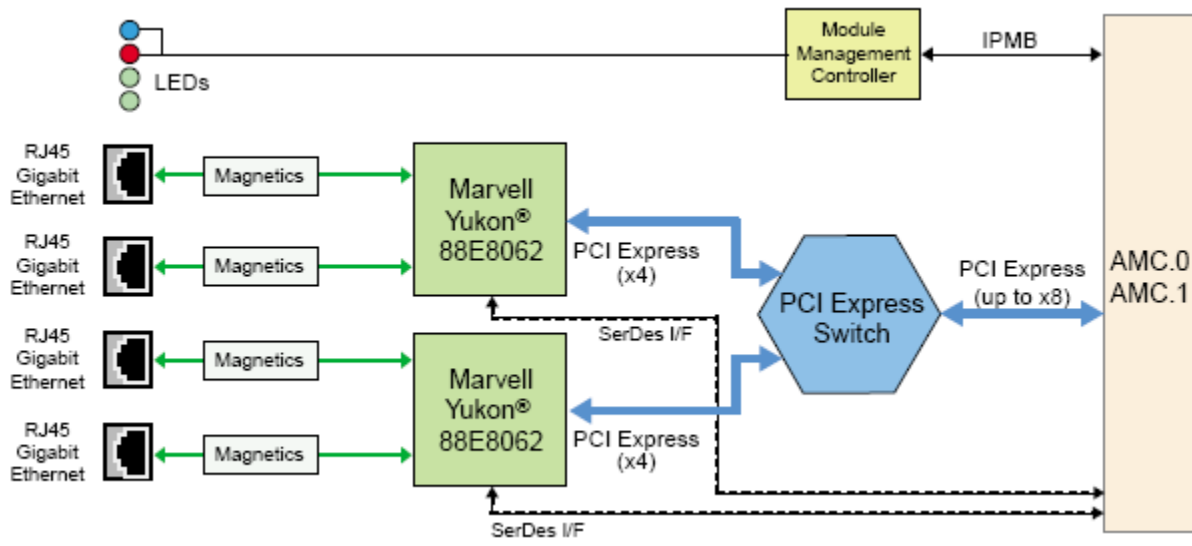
LEDs

Module Management Controller

IPMB

RJ45 Gigabit Ethernet

Magnetics

RJ45 Gigabit Ethernet

Magnetics

RJ45 Gigabit Ethernet

Magnetics

RJ45 Gigabit Ethernet

Magnetics

Marvell Yukon® 88E8062

PCI Express (x4)

SerDes I/F

Marvell Yukon® 88E8062

PCI Express (x4)

SerDes I/F

PCI Express Switch

PCI Express (up to x8)

AMC.0
AMC.1